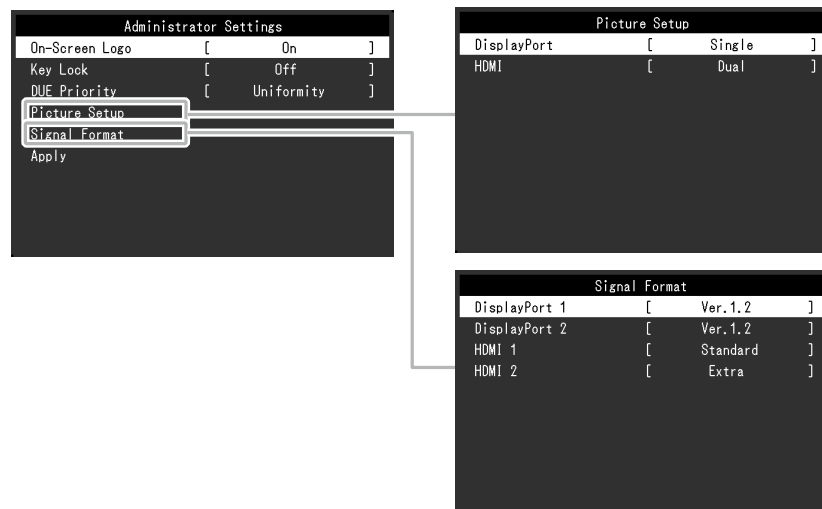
Administrator Settings

| | | | |
|---|---|---|---|
| On-Screen Logo | [ | On | ] |
| Key Lock | [ | Off | ] |
| DUE Priority | [ | Uniformity | ] |

Picture Setup
Signal Format
Apply

Picture Setup

| | | | |
|---|---|---|---|
| DisplayPort | [ | Single | ] |
| HDMI | [ | Dual | ] |

Signal Format

| | | | |
|---|---|---|---|
| DisplayPort 1 | [ | Ver.1.2 | ] |
| DisplayPort 2 | [ | Ver.1.2 | ] |
| HDMI 1 | [ | Standard | ] |
| HDMI 2 | [ | Extra | ] |